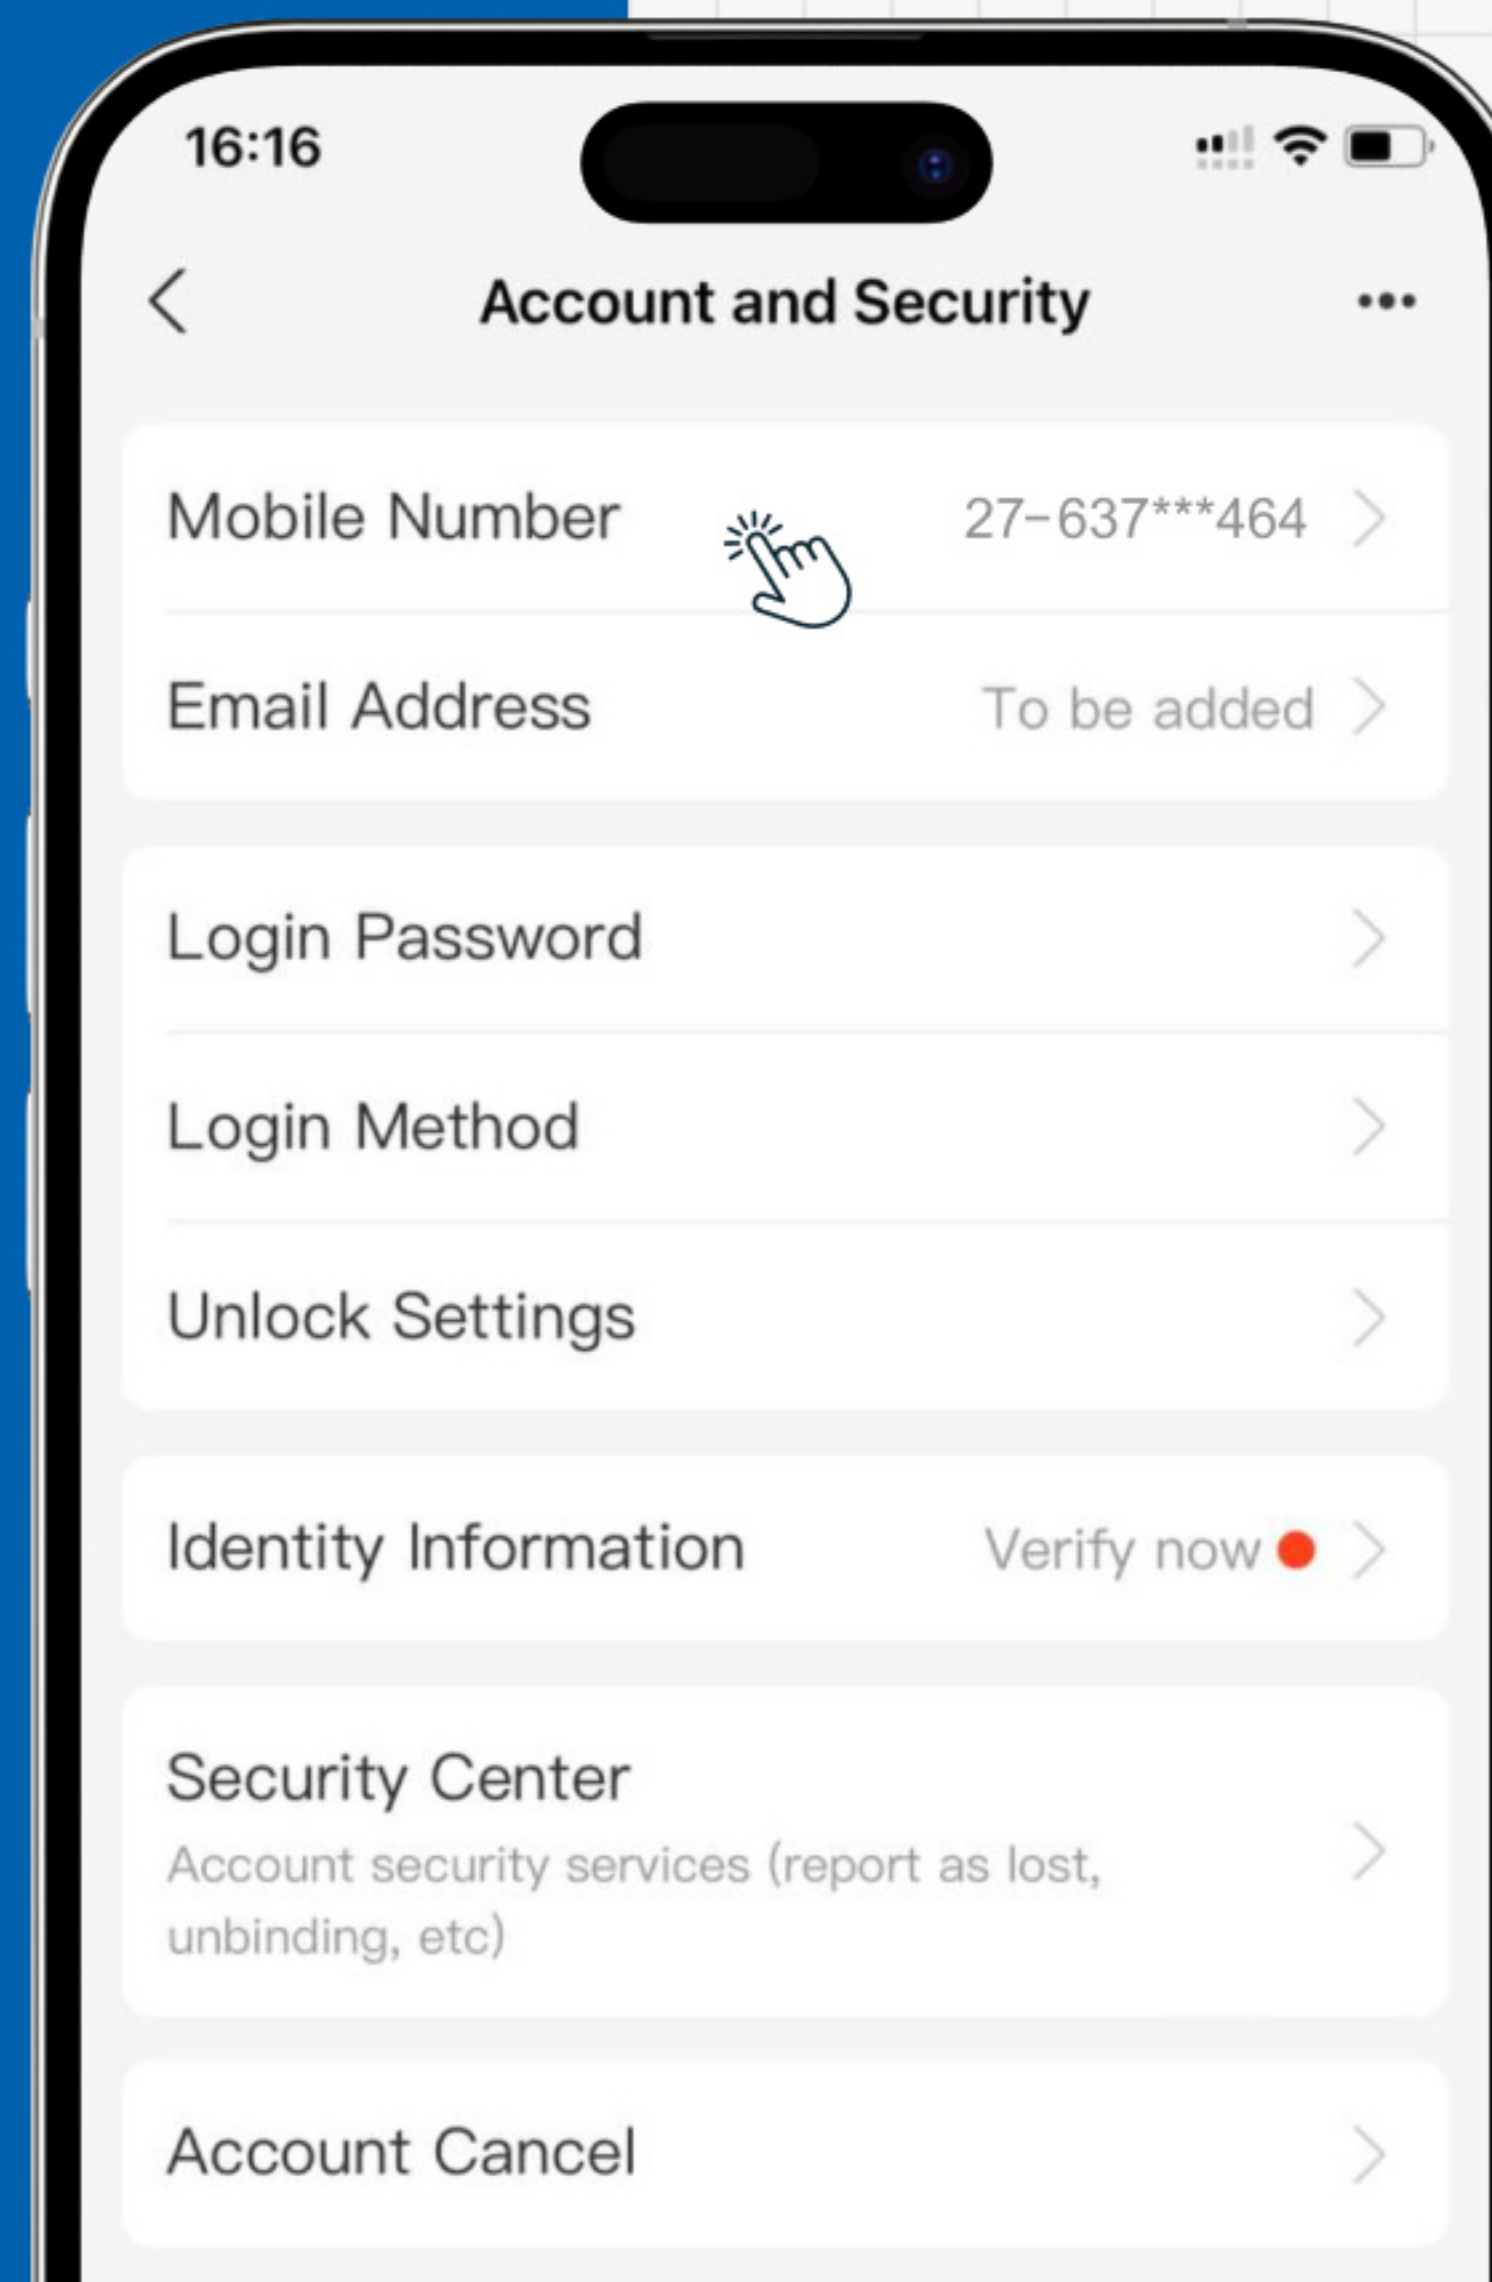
16:16

Account and Security

Mobile Number 27-637***464

Email Address To be added

Login Password

Login Method

Unlock Settings

Identity Information Verify now

Security Center
Account security services (report as lost, unbinding, etc)

Account Cancel